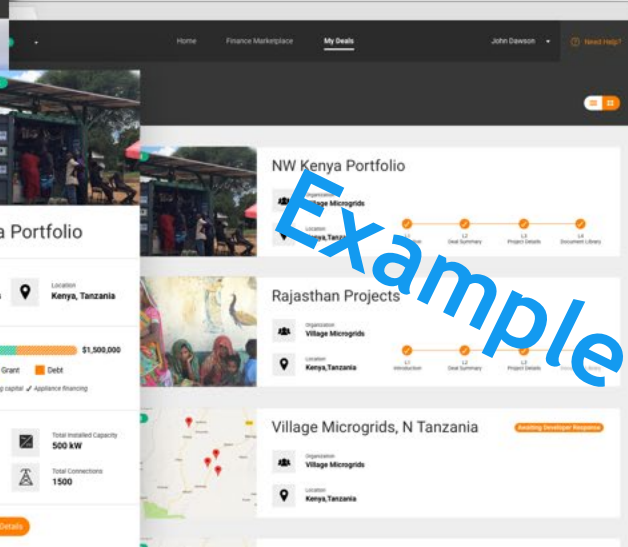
Home Finance Marketplace My Deals John Dawson Need Help?

a Portfolio

Location
Kenya, Tanzania

$1,500,000

Grant Debt

g capital ✓ Appliance financing

Total Installed Capacity
500 kW

Total Connections
1500

Details

NW Kenya Portfolio

Organization
Village Microgrids

Location
Kenya,Tanzania

L1 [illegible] L2 Deal Summary L3 Project Details L4 Document Library

Rajasthan Projects

Organization
Village Microgrids

Location
Kenya,Tanzania

L1 Introduction L2 Deal Summary L3 Project Details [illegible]

Village Microgrids, N Tanzania

Awaiting Developer Response

Organization
Village Microgrids

Location
Kenya,Tanzania

Example